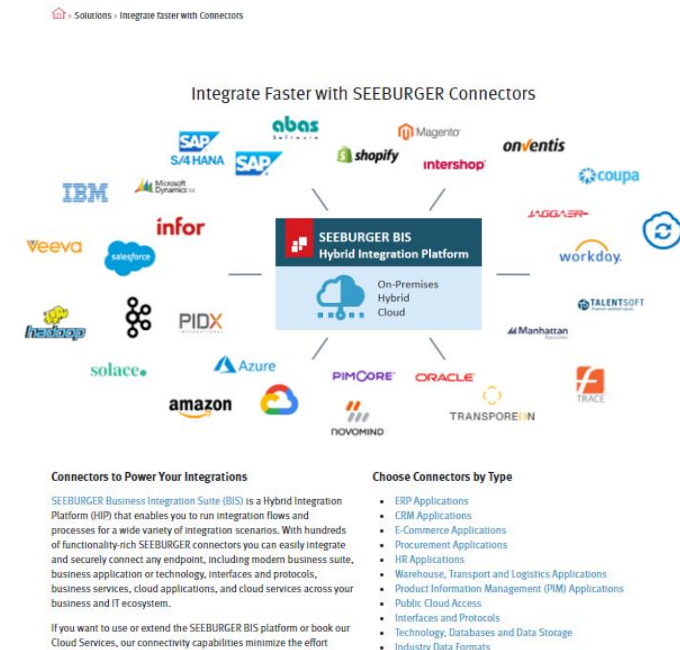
› Solutions › Integrate faster with Connectors

Integrate Faster with SEEBURGER Connectors

SAP S/4HANA
abas Software
Magento
onventis
SAP
shopify
intershop
IBM
Microsoft Dynamics AX
coupa
infor
JAGGAER
veeva
salesforce
SEEBURGER BIS
Hybrid Integration Platform
On-Premises
Hybrid
Cloud
workday.
TALENTSOFT
hadoop
PIDX
Manhattan
solace
Azure
amazon
PIMCORE
ORACLE
TRACE
novomind
TRANSPOREON

Connectors to Power Your Integrations

SEEBURGER Business Integration Suite (BIS) is a Hybrid Integration Platform (HIP) that enables you to run integration flows and processes for a wide variety of integration scenarios. With hundreds of functionality-rich SEEBURGER connectors you can easily integrate and securely connect any endpoint, including modern business suite, business application or technology, interfaces and protocols, business services, cloud applications, and cloud services across your business and IT ecosystem.

If you want to use or extend the SEEBURGER BIS platform or book our Cloud Services, our connectivity capabilities minimize the effort

Choose Connectors by Type

- ERP Applications
- CRM Applications
- E-Commerce Applications
- Procurement Applications
- HR Applications
- Warehouse, Transport and Logistics Applications
- Product Information Management (PIM) Applications
- Public Cloud Access
- Interfaces and Protocols
- Technology, Databases and Data Storage
- Industry Data Formats